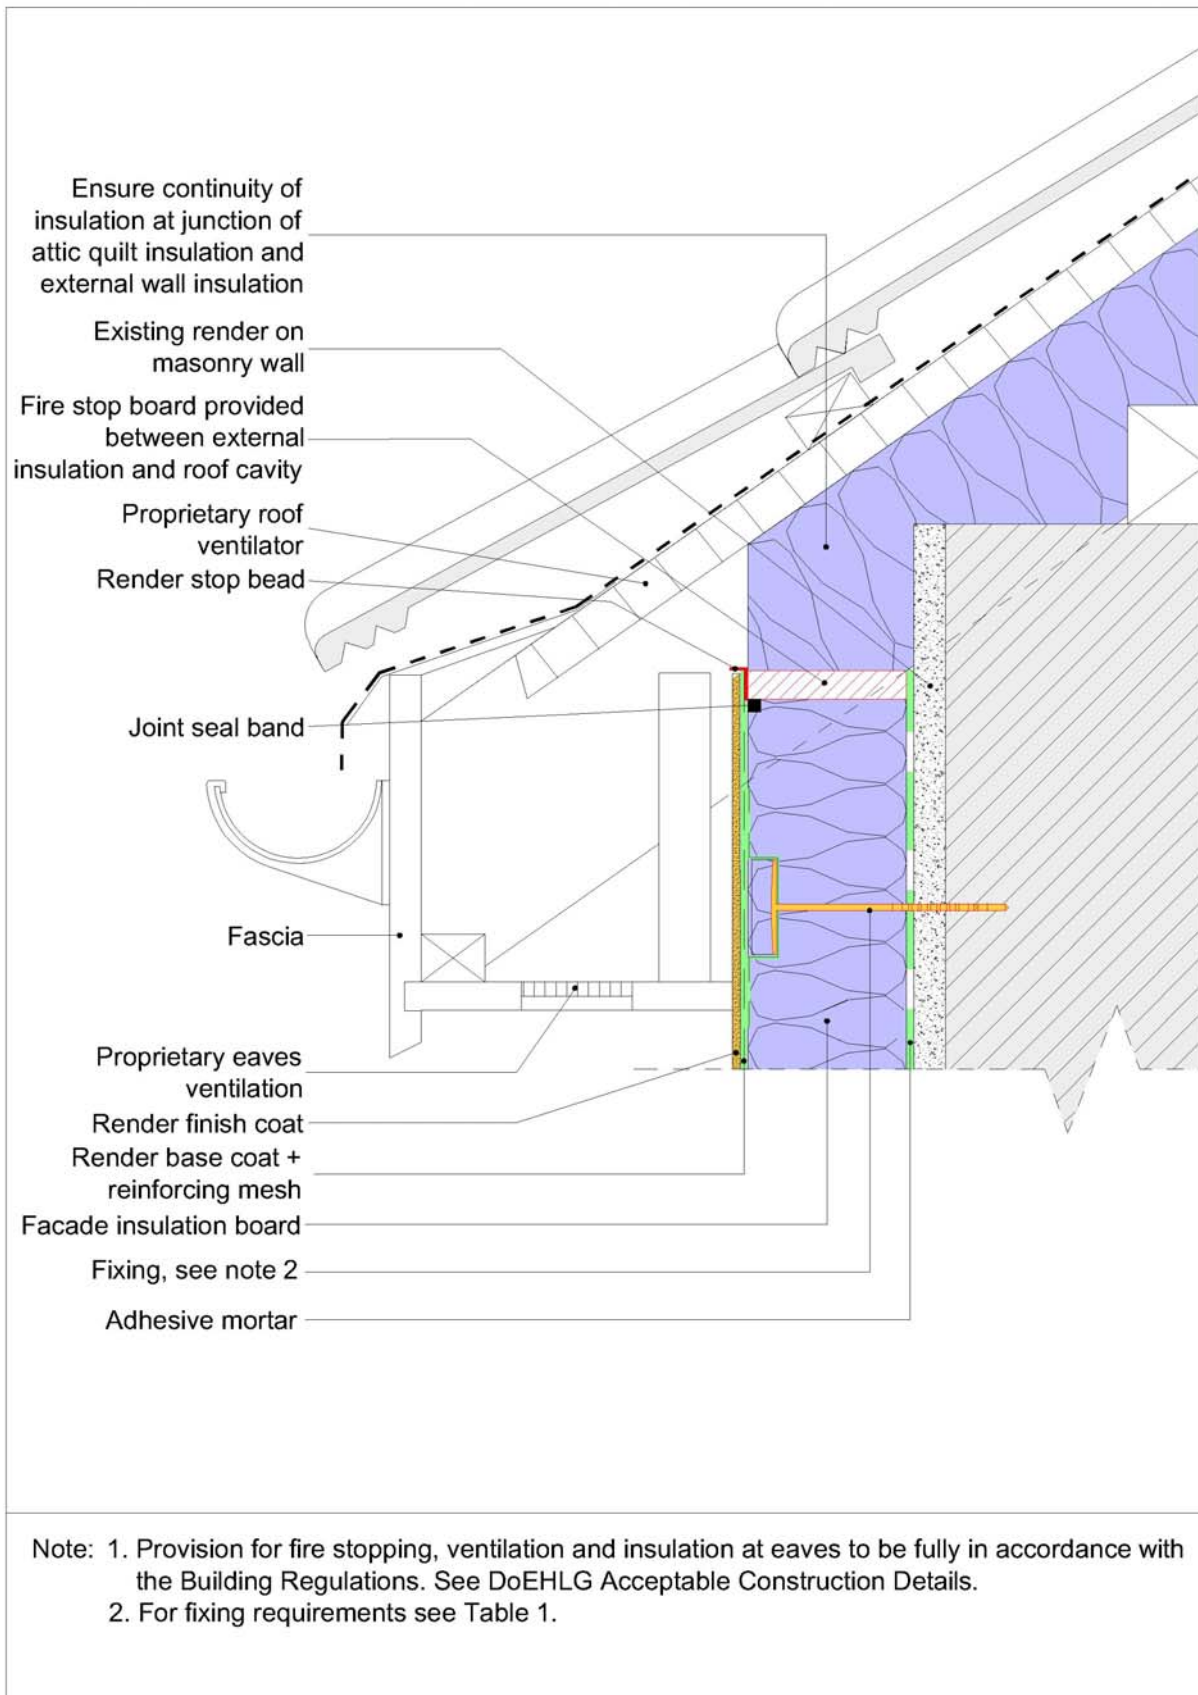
Ensure continuity of insulation at junction of attic quilt insulation and external wall insulation

Existing render on masonry wall

Fire stop board provided between external insulation and roof cavity

Proprietary roof ventilator

Render stop bead

Joint seal band

Fascia

Proprietary eaves ventilation

Render finish coat

Render base coat + reinforcing mesh

Facade insulation board

Fixing, see note 2

Adhesive mortar

Note: 1. Provision for fire stopping, ventilation and insulation at eaves to be fully in accordance with the Building Regulations. See DoEHLG Acceptable Construction Details.
2. For fixing requirements see Table 1.